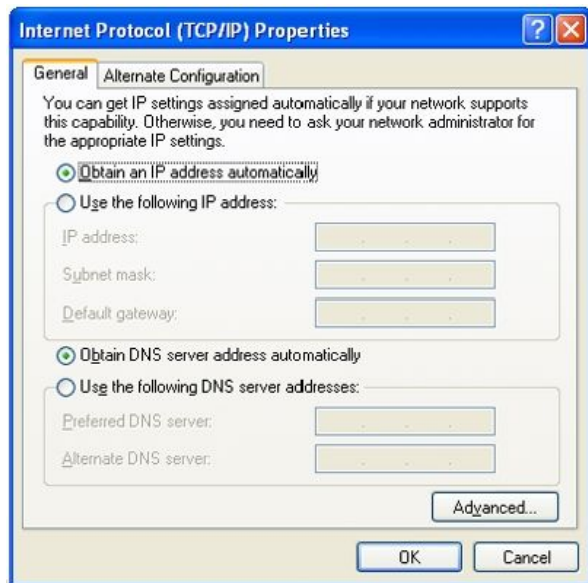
Internet Protocol (TCP/IP) Properties

?

General

Alternate Configuration

You can get IP settings assigned automatically if your network supports this capability. Otherwise, you need to ask your network administrator for the appropriate IP settings.

Obtain an IP address automatically

Use the following IP address:

IP address:

Subnet mask:

Default gateway:

Obtain DNS server address automatically

Use the following DNS server addresses:

Preferred DNS server:

Alternate DNS server:

Advanced...

OK

Cancel